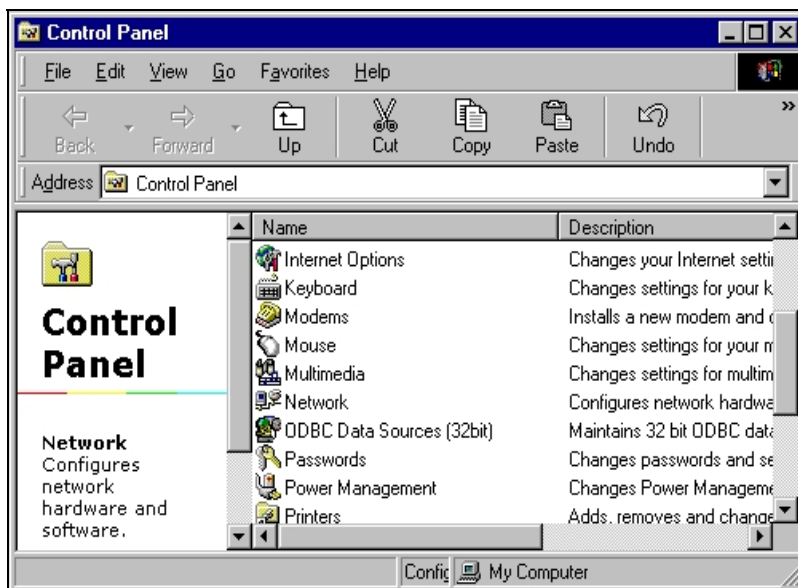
Control Panel

File Edit View Go Favorites Help

Back Forward Up Cut Copy Paste Undo

Address Control Panel

Control Panel

Network
Configures network hardware and software.

| Name | Description |
|---|---|
| Internet Options | Changes your Internet setti |
| Keyboard | Changes settings for your k |
| Modems | Installs a new modem and |
| Mouse | Changes settings for your m |
| Multimedia | Changes settings for multim |
| Network | Configures network hardwa |
| ODBC Data Sources (32bit) | Maintains 32 bit ODBC dat |
| Passwords | Changes passwords and se |
| Power Management | Changes Power Manageme |
| Printers | Adds, removes and change |

Confi My Computer